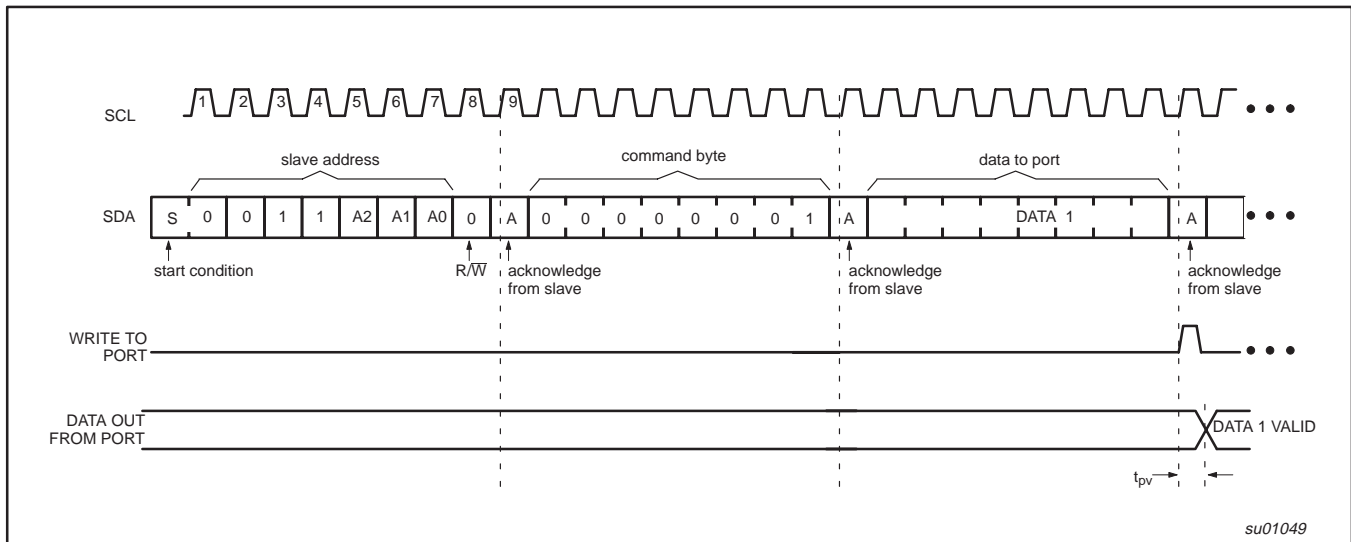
SCL 1 2 3 4 5 6 7 8 9

slave address

command byte

data to port

SDA S 0 0 1 1 A2 A1 A0 0 A 0 0 0 0 0 0 0 1 A DATA 1 A

start condition

$R/\overline{W}$

acknowledge from slave

acknowledge from slave

acknowledge from slave

WRITE TO PORT

DATA OUT FROM PORT

DATA 1 VALID

$t_{pv}$

su01049